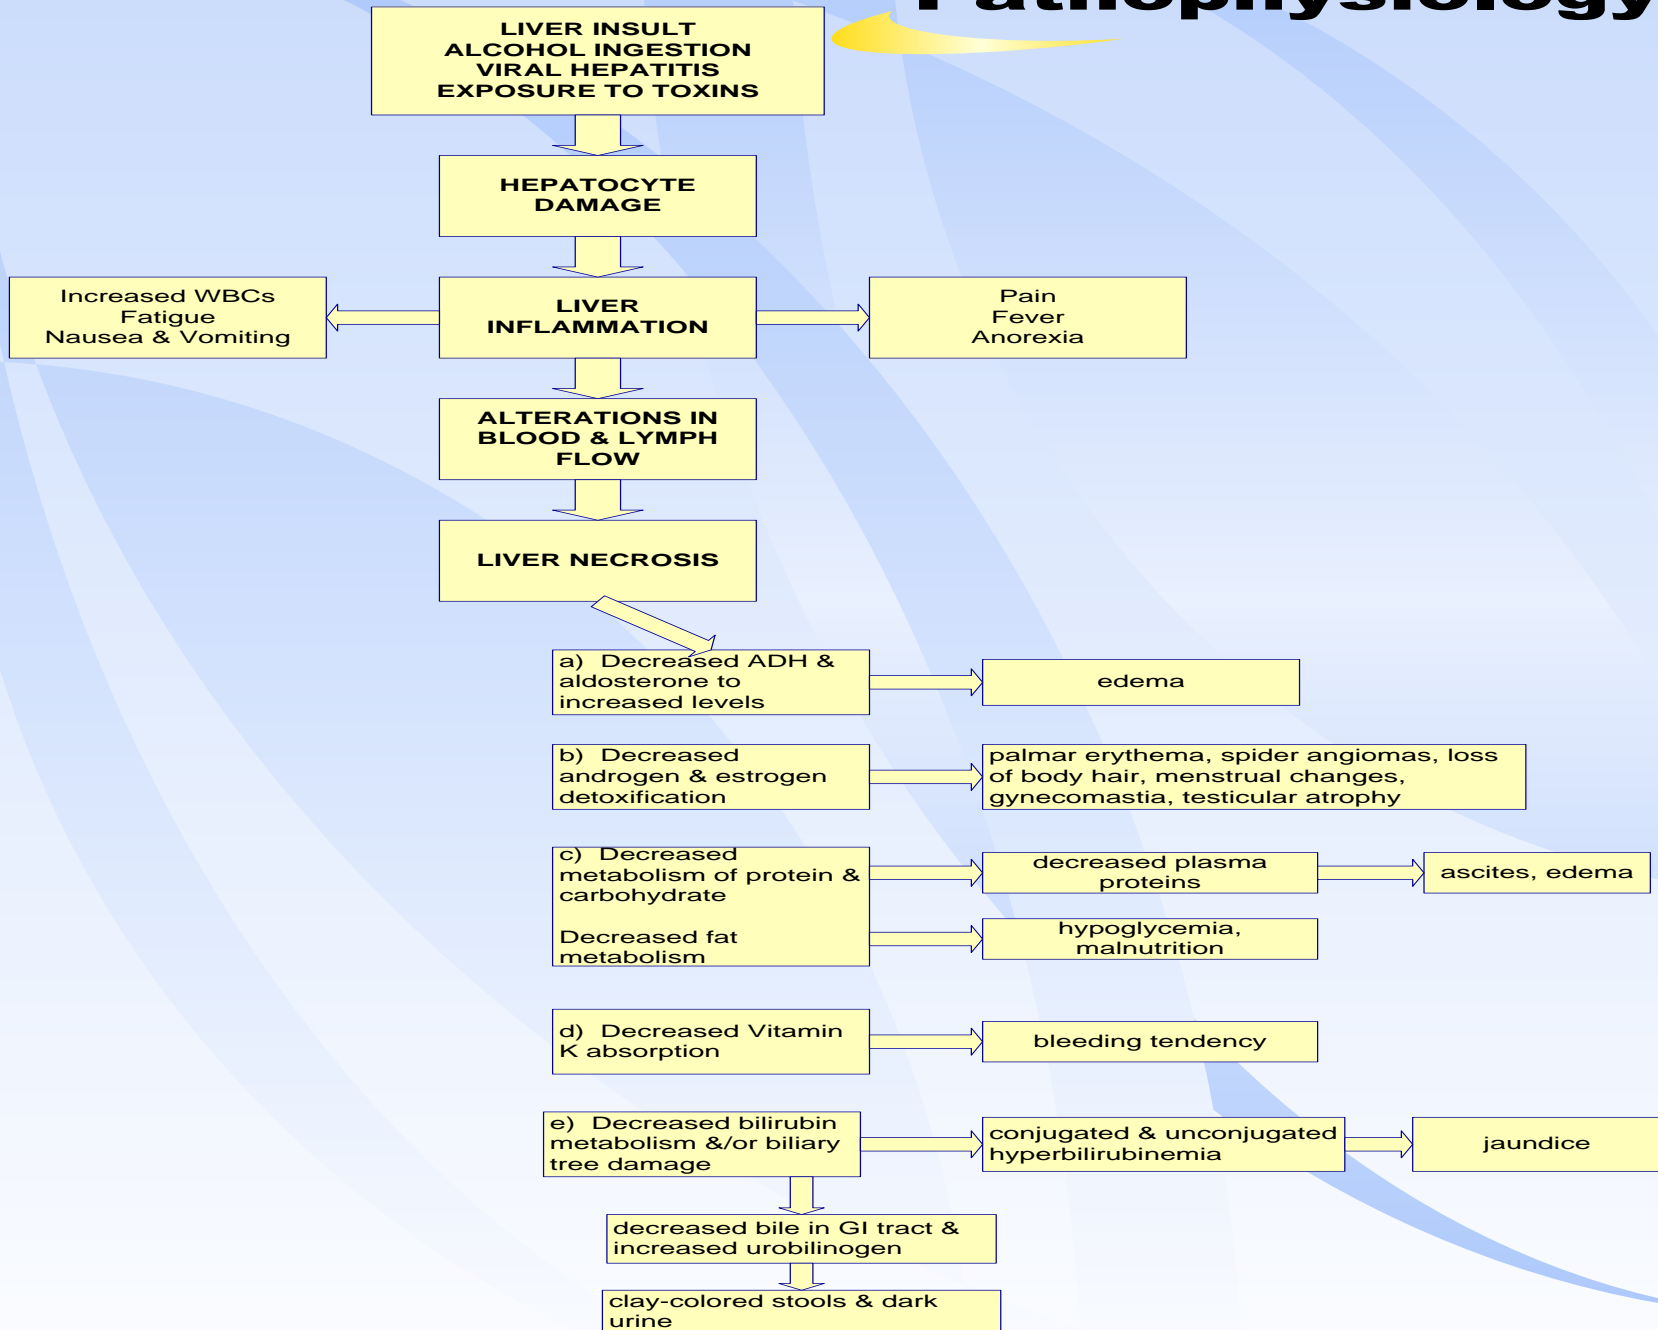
Pathophysiology

LIVER INSULT
ALCOHOL INGESTION
VIRAL HEPATITIS
EXPOSURE TO TOXINS

HEPATOCYTE DAMAGE

Increased WBCs
Fatigue
Nausea & Vomiting

LIVER INFLAMMATION

Pain
Fever
Anorexia

ALTERATIONS IN BLOOD & LYMPH FLOW

LIVER NECROSIS

a) Decreased ADH & aldosterone to increased levels

edema

b) Decreased androgen & estrogen detoxification

palmar erythema, spider angiomas, loss of body hair, menstrual changes, gynecomastia, testicular atrophy

c) Decreased metabolism of protein & carbohydrate

Decreased fat metabolism

decreased plasma proteins

ascites, edema

hypoglycemia, malnutrition

d) Decreased Vitamin K absorption

bleeding tendency

e) Decreased bilirubin metabolism &/or biliary tree damage

conjugated & unconjugated hyperbilirubinemia

jaundice

decreased bile in GI tract & increased urobilinogen

clay-colored stools & dark urine